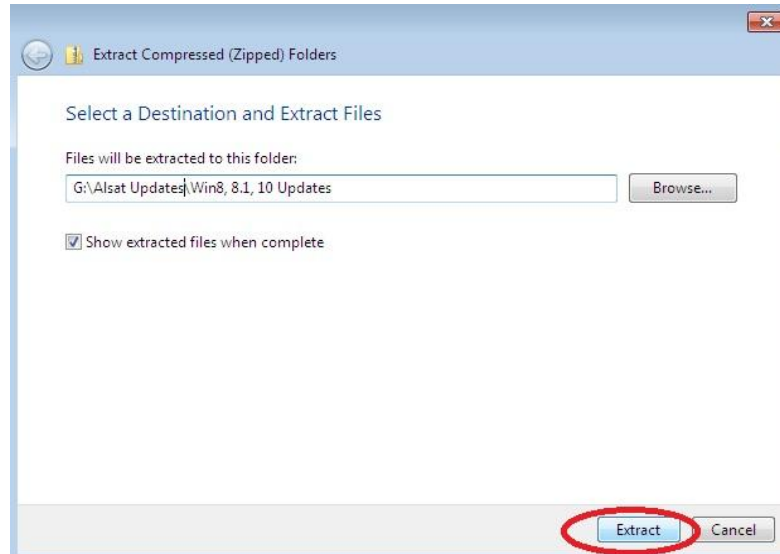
Extract Compressed (Zipped) Folders

Select a Destination and Extract Files

Files will be extracted to this folder:

G:\Alsat Updates\Win8, 8.1, 10 Updates

Browse...

Show extracted files when complete

Extract

Cancel